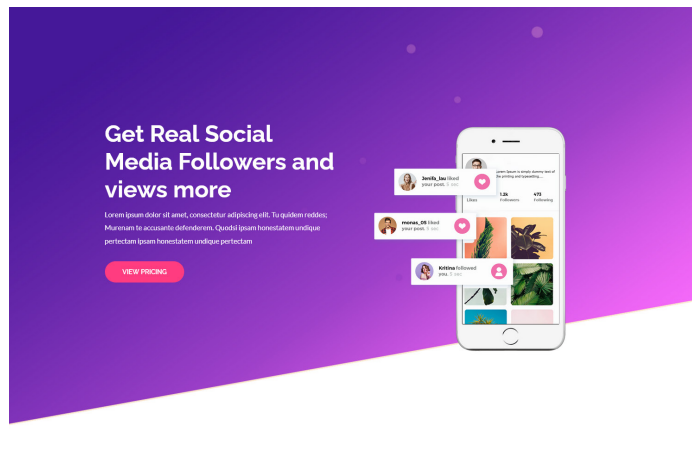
Get Real Social Media Followers and views more

Lorem ipsum dolor sit amet, consectetur adipiscing elit. Tu quidem reddes; Murenam te accusante defenderem. Quodsi ipsam honestatem undique pertectam ipsam honestatem undique pertectam

VIEW PRICING

Jenifs_lau liked your post. 5 sec

monas_05 liked your post. 5 sec

Kritina followed you. 5 sec

Lorem Ipsum is simply dummy text of the printing and typesetting...

Likes

1.2k Followers

472 Following